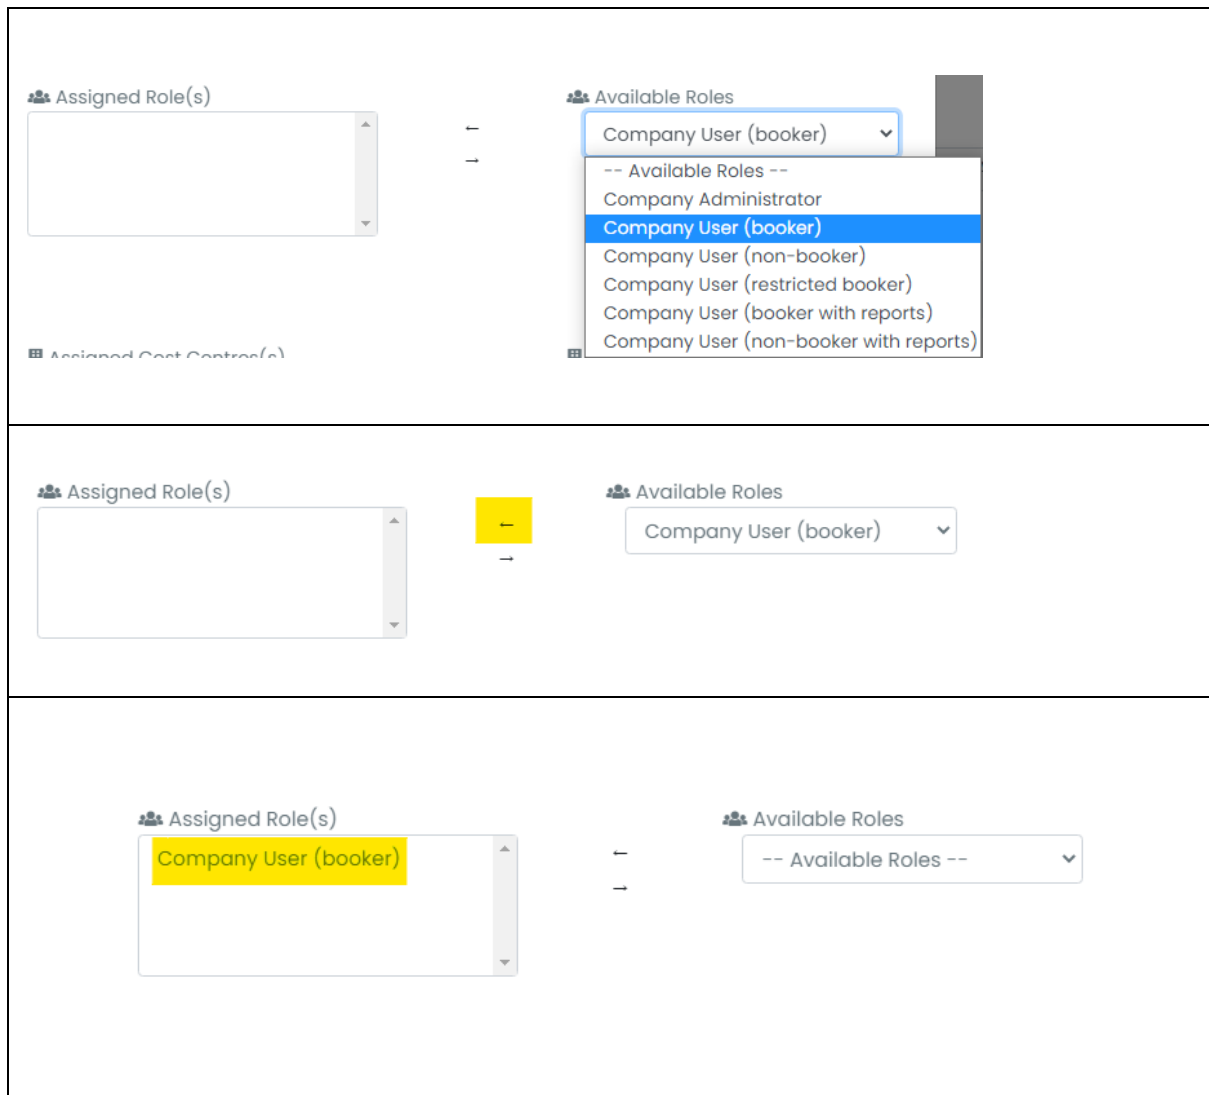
Assigned Role(s)

← →

Available Roles

Company User (booker)

-- Available Roles --
Company Administrator
Company User (booker)
Company User (non-booker)
Company User (restricted booker)
Company User (booker with reports)
Company User (non-booker with reports)

Assigned Cost Centres(s)

Assigned Role(s)

← →

Available Roles

Company User (booker)

Assigned Role(s)

Company User (booker)

← →

Available Roles

-- Available Roles --